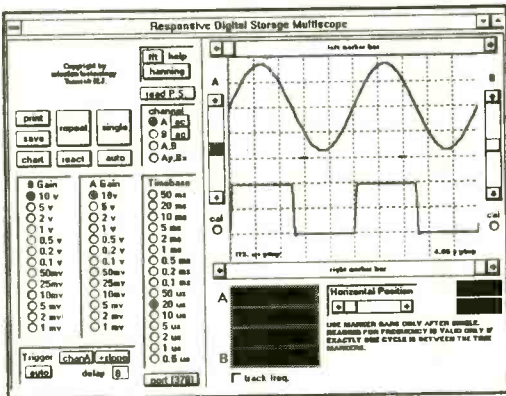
Responsive Digital Storage Multiscope

Copyright by
winston technology
Toronto N.J.

fft help
hanning
load P.S.

print
save
repeat
single
chart
react
auto

channel
A ac
B ac
A,B
Ay,Bx

B Gain
10 v
5 v
2 v
1 v
0.5 v
0.2 v
0.1 v
50mv
25mv
10mv
5 mv
2 mv
1 mv

A Gain
10v
5 v
2 v
1 v
0.5 v
0.2 v
0.1 v
50mv
25mv
10mv
5 mv
2 mv
1 mv

Timebase
50 ms
20 ms
10 ms
5 ms
2 ms
1 ms
0.5 ms
0.2 ms
0.1 ms
50 us
20 us
10 us
5 us
2 us
1 us
0.5 us

Trigger chanA +slope
auto delay 0

port (378)

left marker bar

A
B
cal
cal

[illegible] us p/mp
4.88 y p/mp

right marker bar

Horizontal Position

USE MARKER BARS ONLY AFTER SINGLE. READING FOR FREQUENCY IS VALID ONLY IF EXACTLY ONE CYCLE IS BETWEEN THE TIME MARKERS.

track freq.